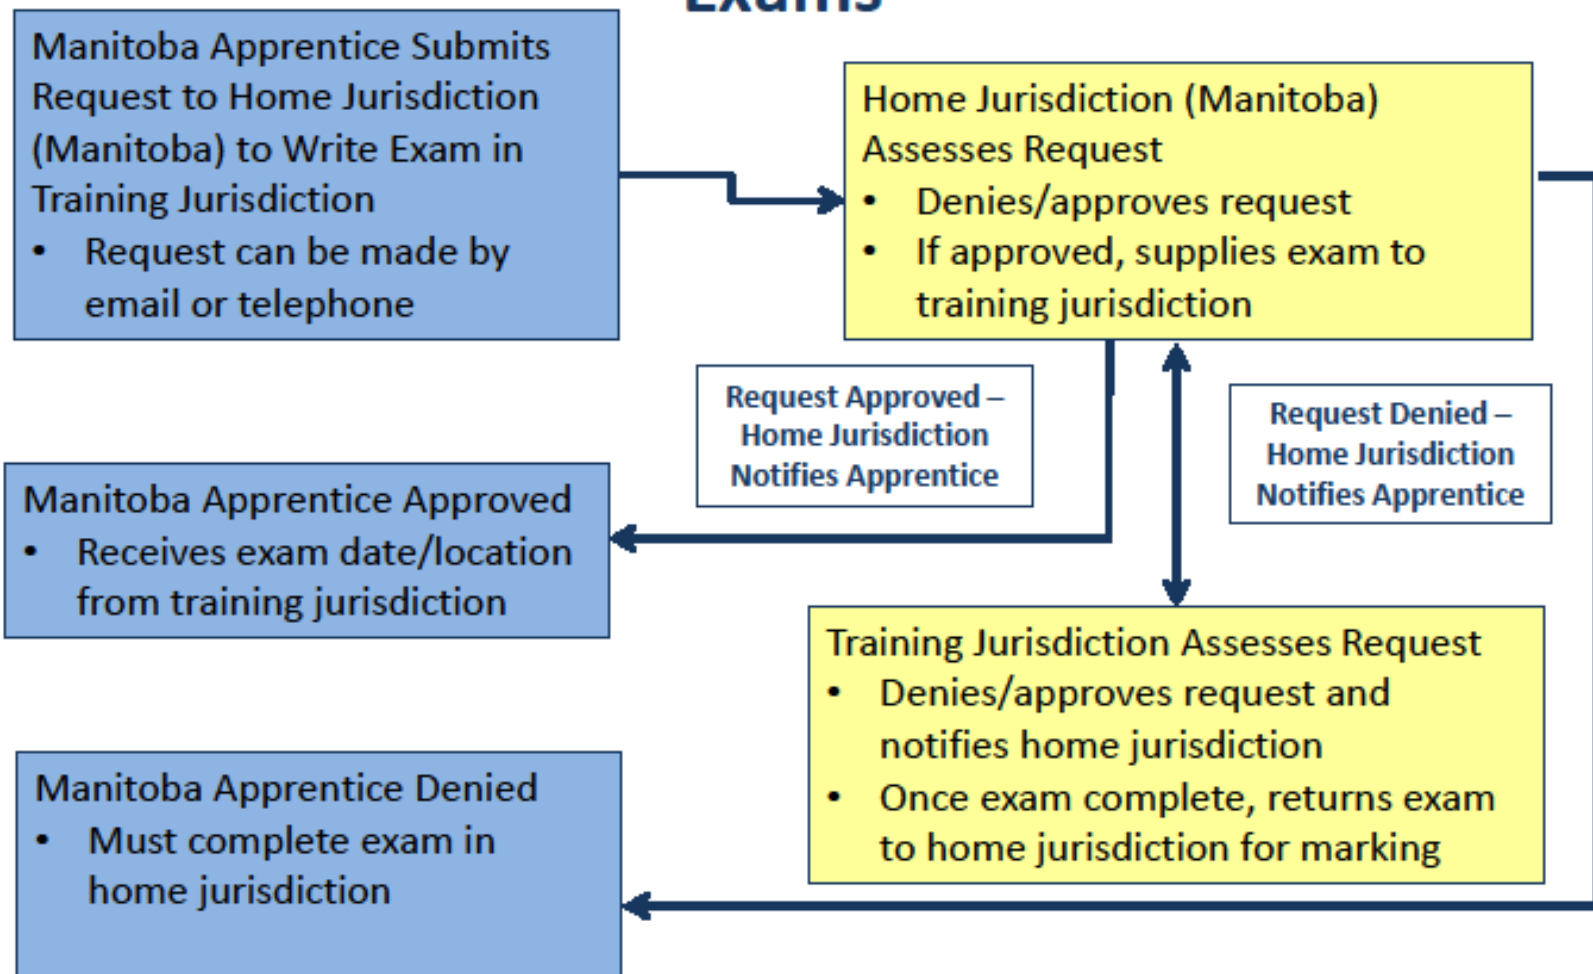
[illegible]

Manitoba Apprentice Submits Request to Home Jurisdiction (Manitoba) to Write Exam in Training Jurisdiction
• Request can be made by email or telephone

Home Jurisdiction (Manitoba) Assesses Request
• Denies/approves request
• If approved, supplies exam to training jurisdiction

Request Approved – Home Jurisdiction Notifies Apprentice

Request Denied – Home Jurisdiction Notifies Apprentice

Manitoba Apprentice Approved
• Receives exam date/location from training jurisdiction

Training Jurisdiction Assesses Request
• Denies/approves request and notifies home jurisdiction
• Once exam complete, returns exam to home jurisdiction for marking

Manitoba Apprentice Denied
• Must complete exam in home jurisdiction